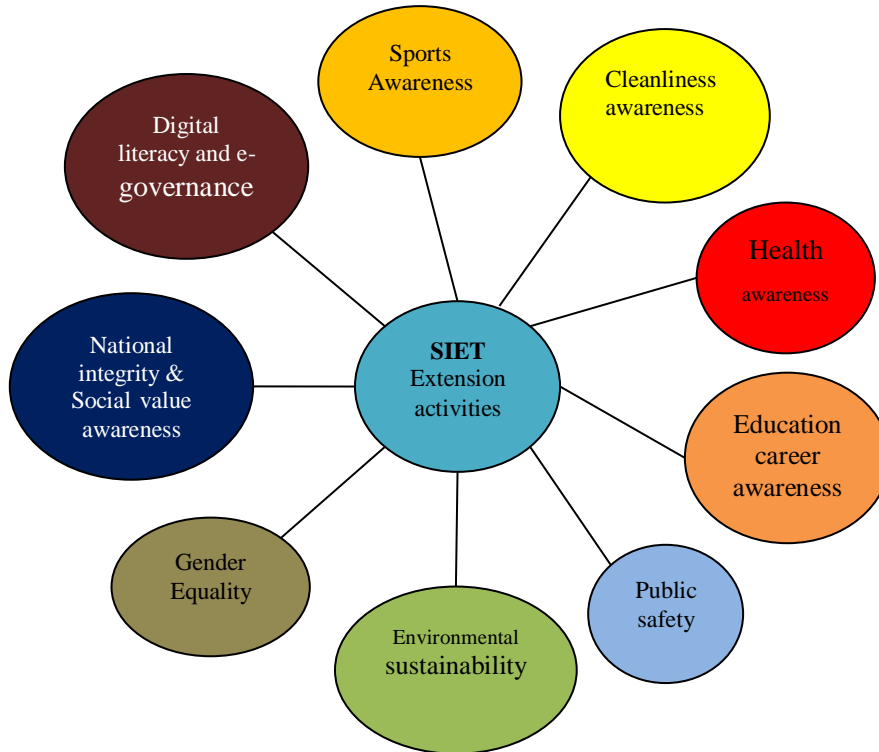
SIET
Extension activities

Sports Awareness

Cleanliness awareness

Health awareness

Education career awareness

Public safety

Environmental sustainability

Gender Equality

National integrity & Social value awareness

Digital literacy and e-governance